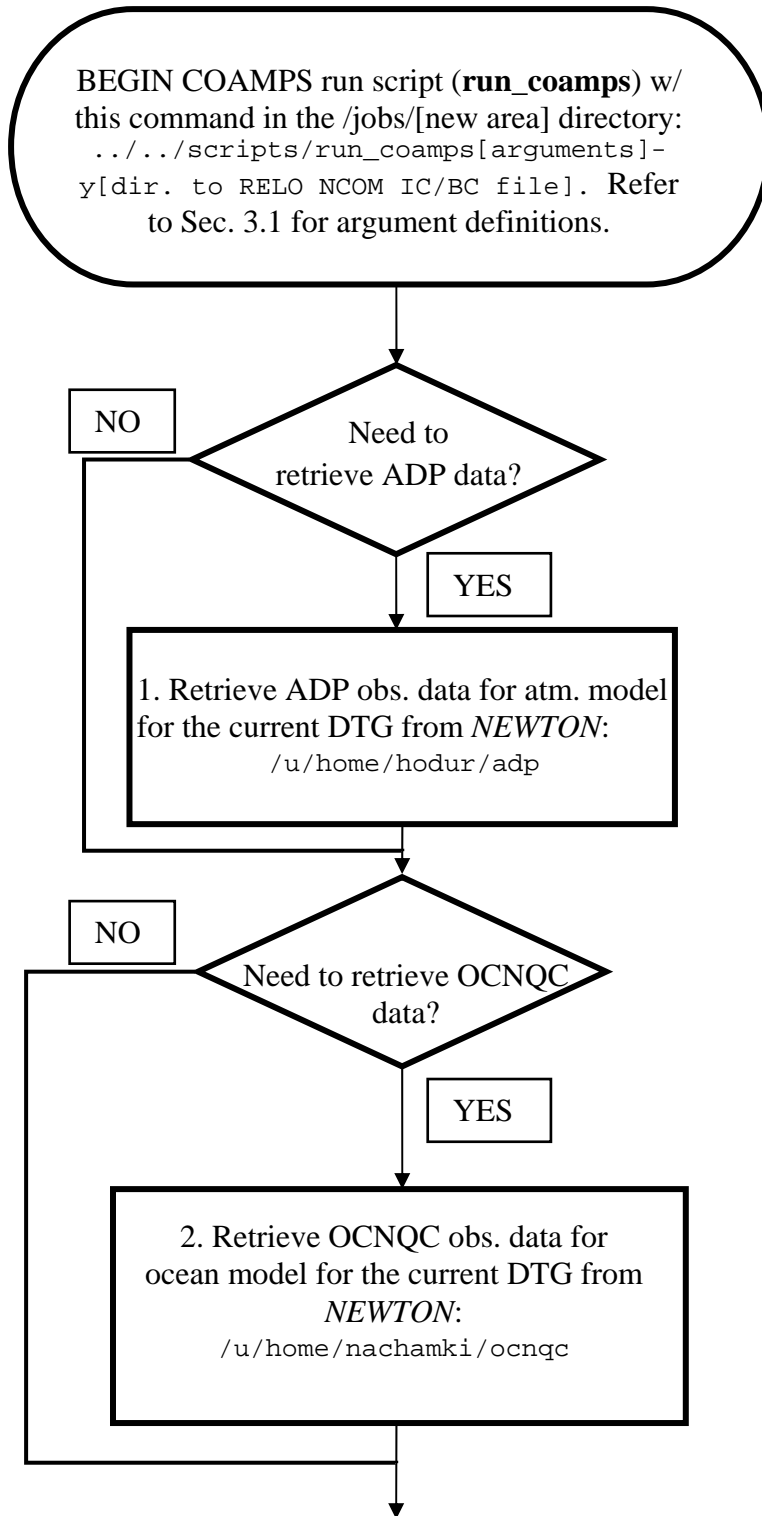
BEGIN COAMPS run script (run_coamps) w/ this command in the /jobs/[new area] directory: ../../scripts/run_coamps[arguments]-y[dir. to RELO NCOM IC/BC file]. Refer to Sec. 3.1 for argument definitions.

NO

Need to retrieve ADP data?

YES

1. Retrieve ADP obs. data for atm. model for the current DTG from NEWTON: /u/home/hodur/adp

NO

Need to retrieve OCNQC data?

YES

2. Retrieve OCNQC obs. data for ocean model for the current DTG from NEWTON: /u/home/nachamki/ocnqc